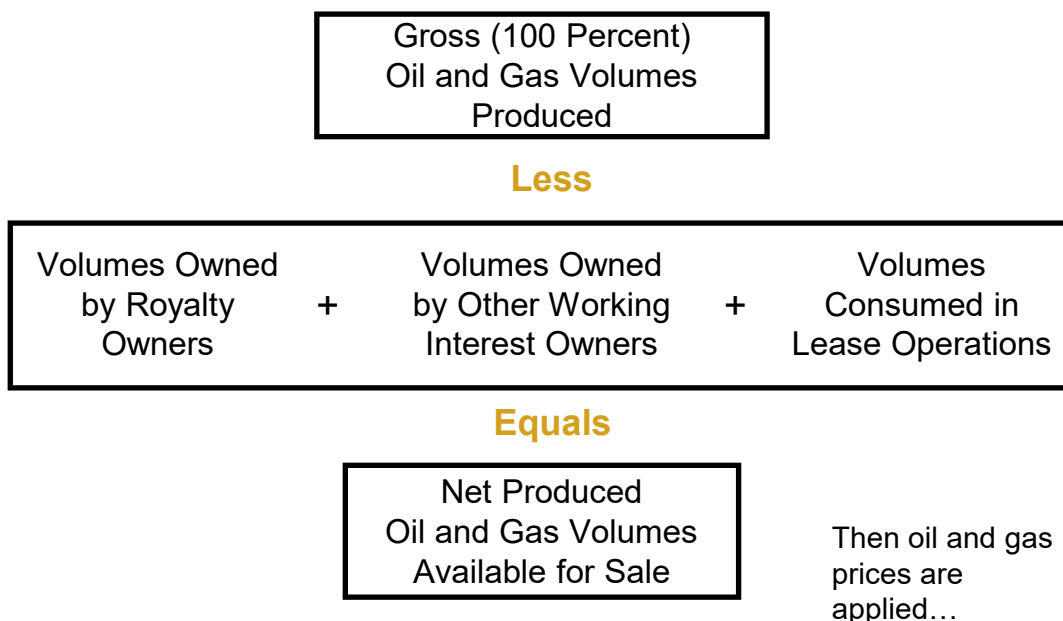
Gross (100 Percent)
Oil and Gas Volumes
Produced

Less

Volumes Owned by Royalty Owners + Volumes Owned by Other Working Interest Owners + Volumes Consumed in Lease Operations

Equals

Net Produced
Oil and Gas Volumes
Available for Sale

Then oil and gas prices are applied…